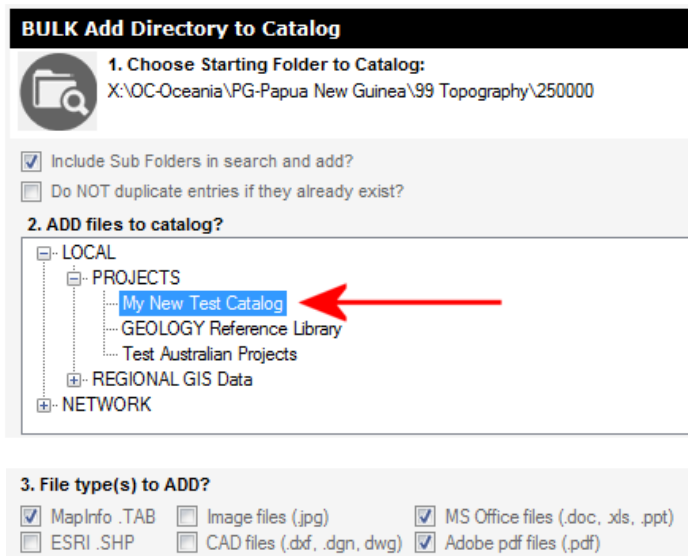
BULK Add Directory to Catalog

1. Choose Starting Folder to Catalog:
X:\OC-Oceania\PG-Papua New Guinea\99 Topography\250000

☑ Include Sub Folders in search and add?
☐ Do NOT duplicate entries if they already exist?

2. ADD files to catalog?

LOCAL
PROJECTS
My New Test Catalog
GEOLOGY Reference Library
Test Australian Projects
REGIONAL GIS Data
NETWORK

3. File type(s) to ADD?

☑ MapInfo .TAB ☐ Image files (.jpg) ☑ MS Office files (.doc, .xls, .ppt)
☐ ESRI .SHP ☐ CAD files (.dxf, .dgn, dwg) ☑ Adobe pdf files (.pdf)